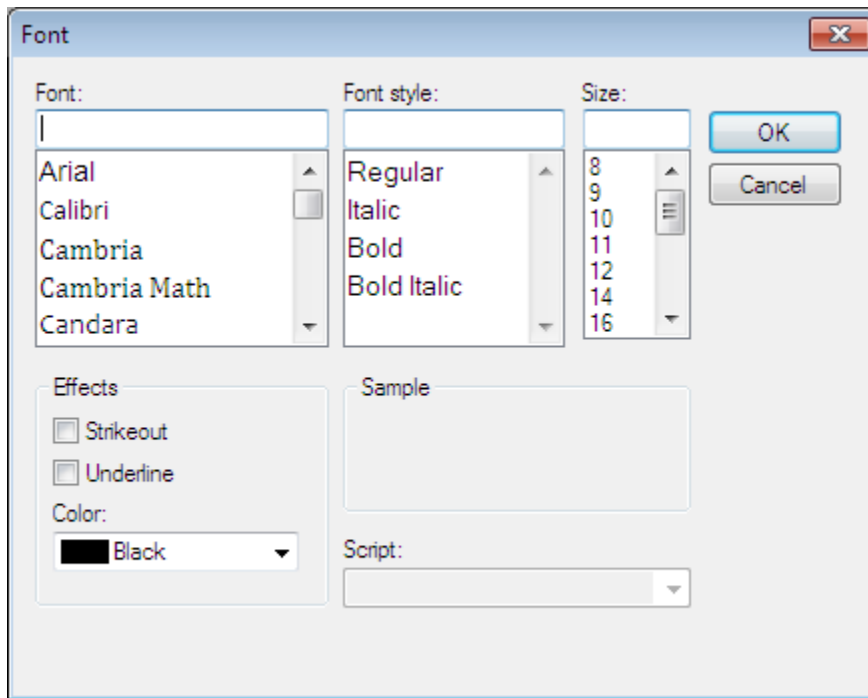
Font

Font:

Arial
Calibri
Cambria
Cambria Math
Candara

Font style:

Regular
Italic
Bold
Bold Italic

Size:

8
9
10
11
12
14
16

OK

Cancel

Effects

Strikeout

Underline

Color:

Black

Sample

Script: